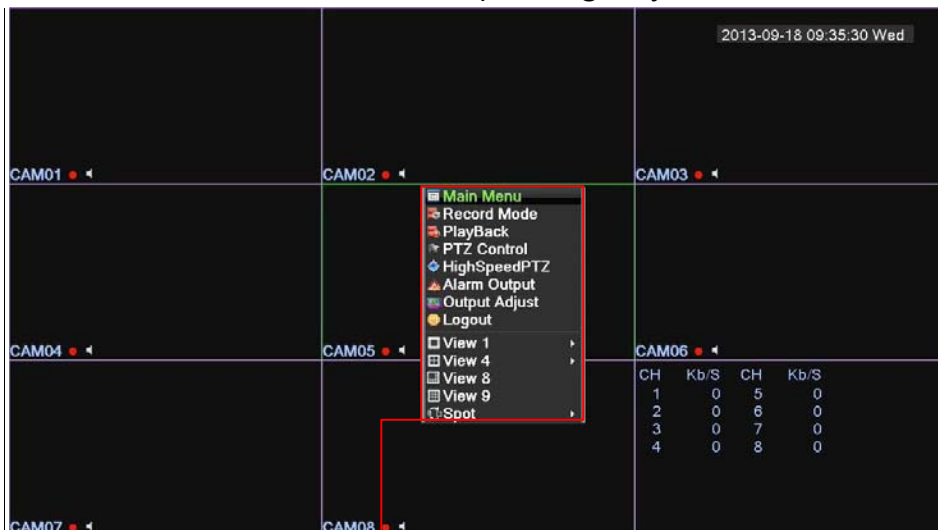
2013-09-18 09:35:30 Wed

CAM01

CAM02

CAM03

Main Menu
Record Mode
PlayBack
PTZ Control
HighSpeedPTZ
Alarm Output
Output Adjust
Logout
View 1
View 4
View 8
View 9
Spot

CAM04

CAM05

CAM06

| CH | Kb/S | CH | Kb/S |
|---|---|---|---|
| 1 | 0 | 5 | 0 |
| 2 | 0 | 6 | 0 |
| 3 | 0 | 7 | 0 |
| 4 | 0 | 8 | 0 |

CAM07

CAM08